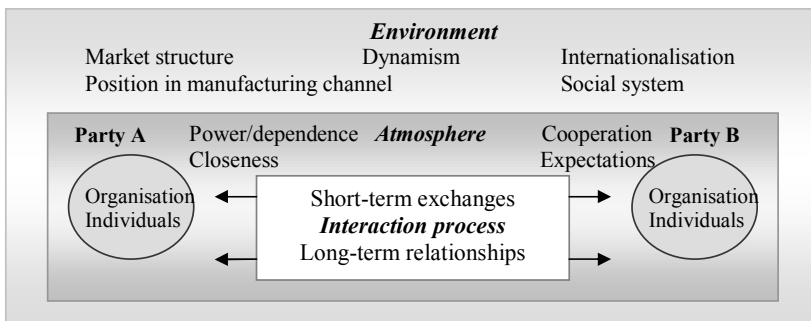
*Environment*

Market structure Dynamism Internationalisation

Position in manufacturing channel Social system

**Party A** Power/dependence ***Atmosphere*** Cooperation **Party B**

Closeness Expectations

Organisation Individuals

Short-term exchanges

***Interaction process***

Long-term relationships

Organisation Individuals